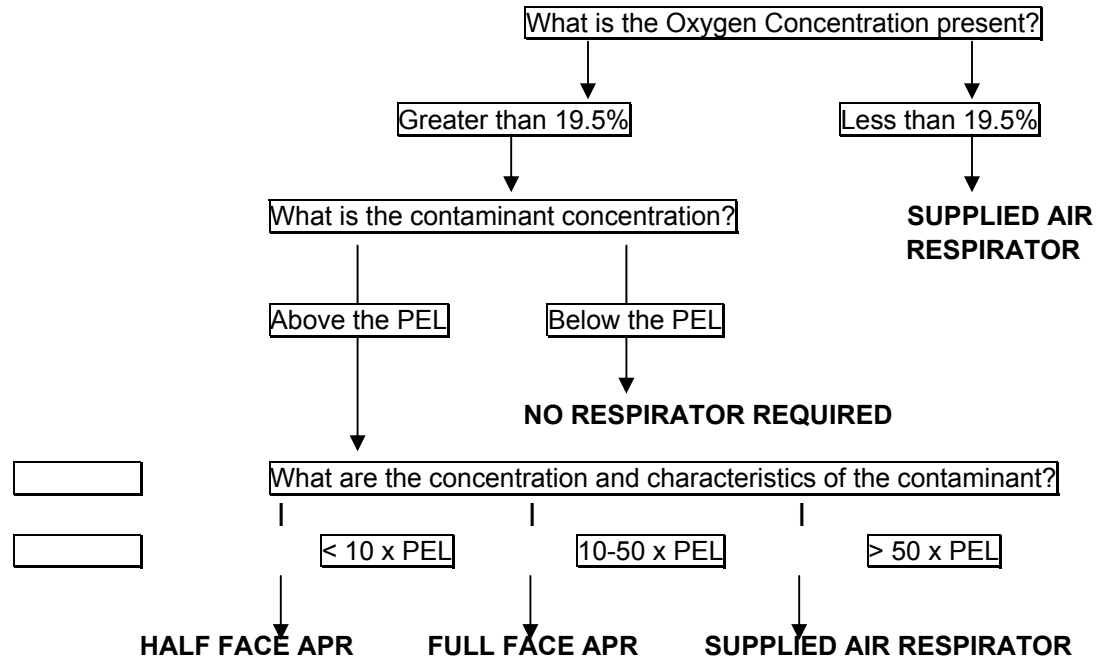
What is the Oxygen Concentration present?

Greater than 19.5%

Less than 19.5%

What is the contaminant concentration?

SUPPLIED AIR RESPIRATOR

Above the PEL

Below the PEL

NO RESPIRATOR REQUIRED

What are the concentration and characteristics of the contaminant?

< 10 x PEL

10-50 x PEL

> 50 x PEL

HALF FACE APR

FULL FACE APR

SUPPLIED AIR RESPIRATOR